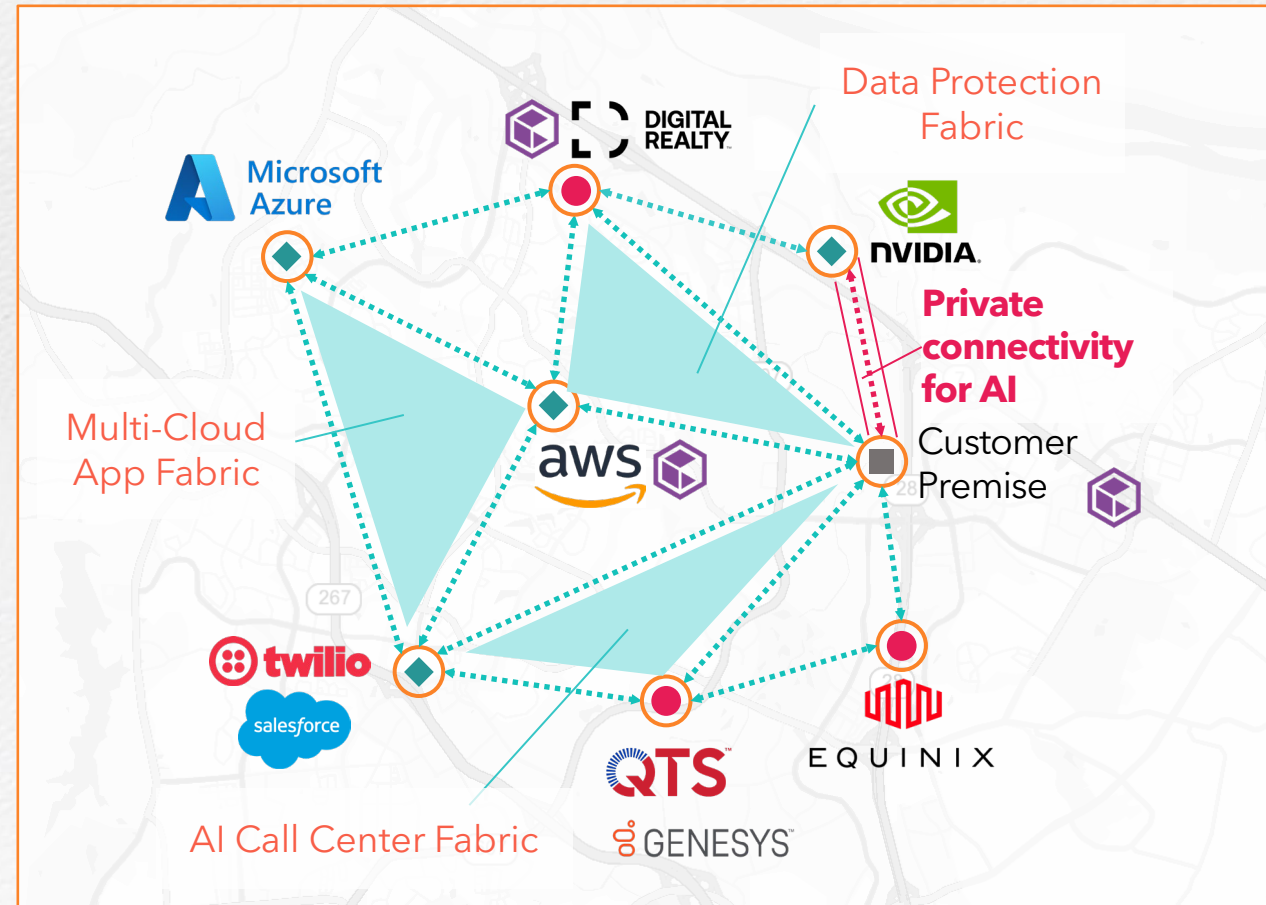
DIGITAL REALTY

Data Protection Fabric

Microsoft Azure

NVIDIA

Private connectivity for AI

Customer Premise

Multi-Cloud App Fabric

aws

267

twilio

salesforce

QTS

EQUINIX

AI Call Center Fabric

GENESYS